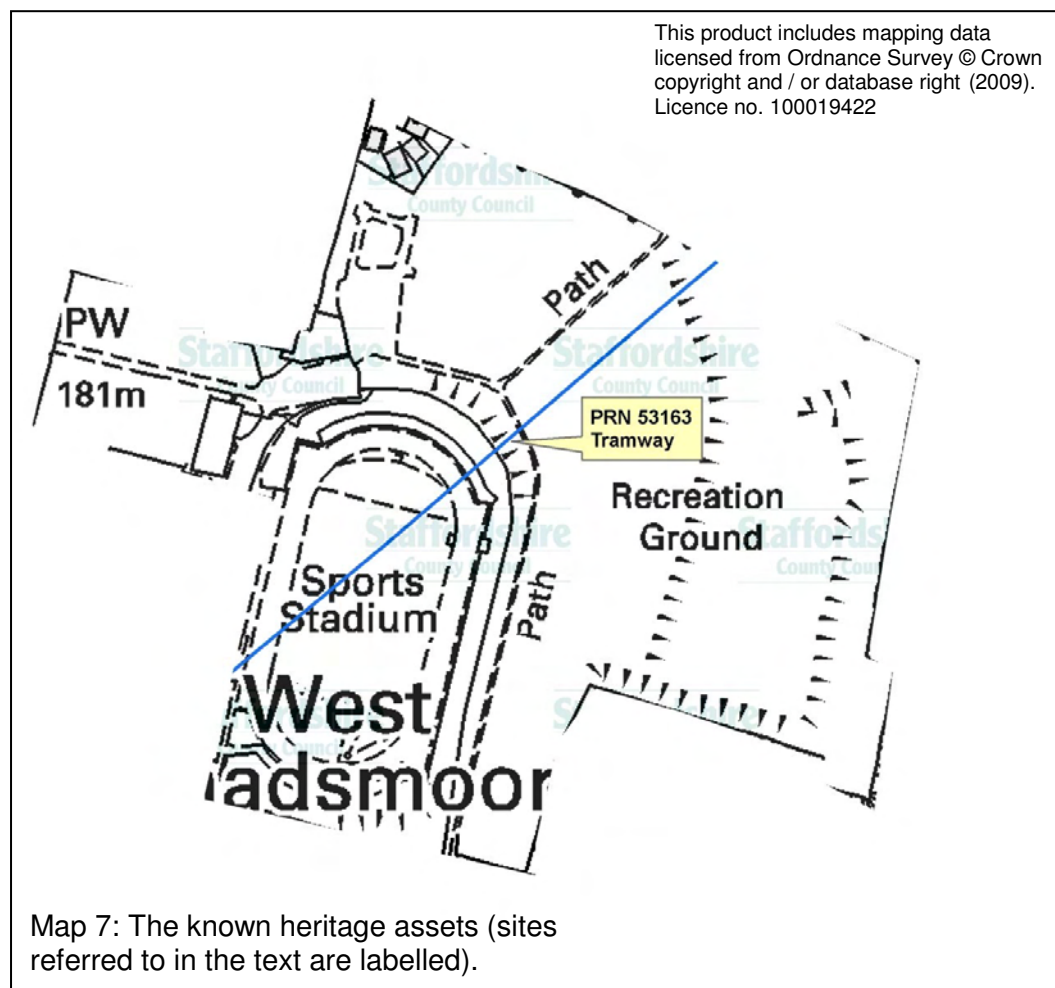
This product includes mapping data licensed from Ordnance Survey © Crown copyright and / or database right (2009). Licence no. 100019422

Staffordshire County Council

Path

PW

181m

Staffordshire County Council

Staffordshire County Council

PRN 53163 Tramway

Recreation Ground

Staffordshire County Council

Staffordshire County Council

Sports Stadium

Path

West

adsmoor

Staffordshire County Council

Map 7: The known heritage assets (sites referred to in the text are labelled).